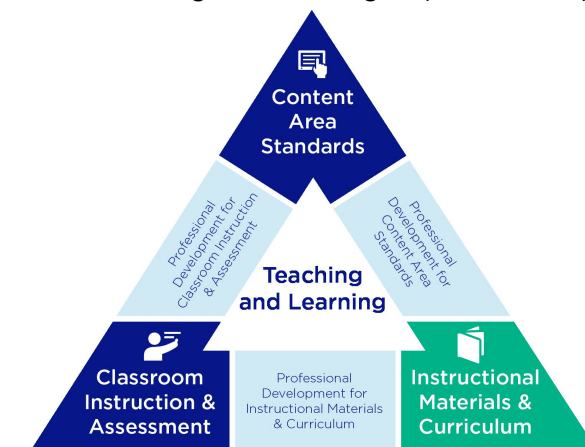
Content Area Standards

Professional Development for Classroom Instruction & Assessment

Professional Development for Content Area Standards

Teaching and Learning

Classroom Instruction & Assessment

Professional Development for Instructional Materials & Curriculum

Instructional Materials & Curriculum